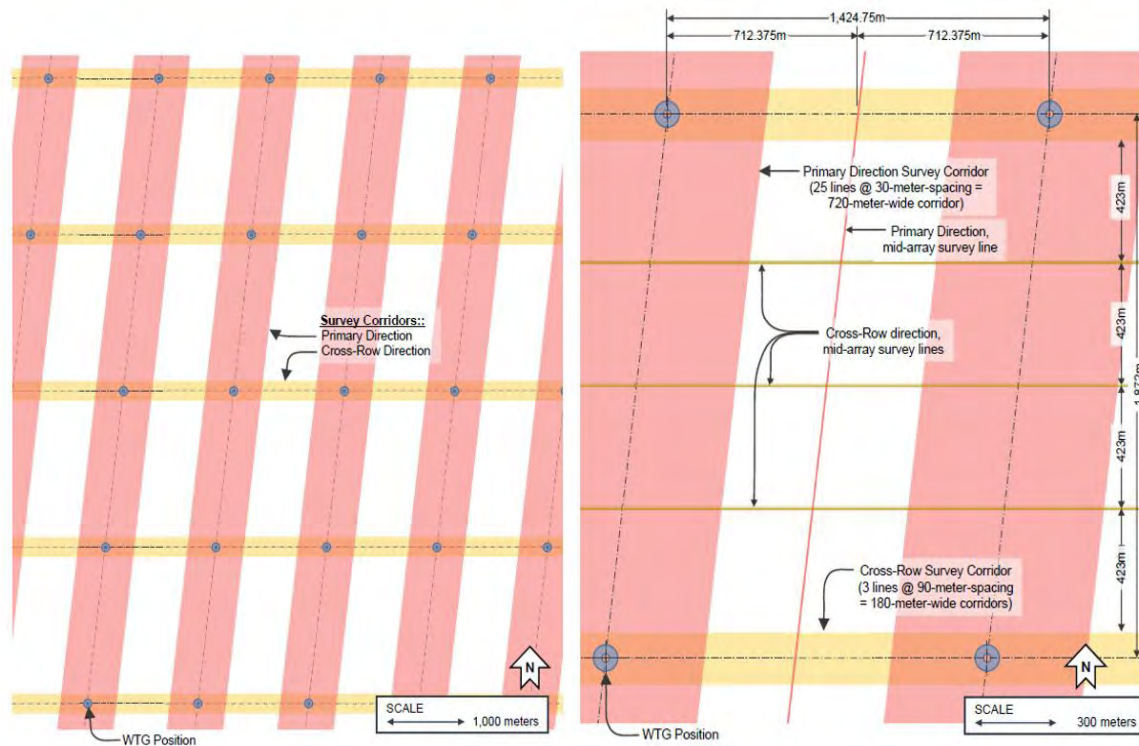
Survey Corridors::
Primary Direction
Cross-Row Direction

N

SCALE
1,000 meters

WTG Position

1,424.75m
712.375m
712.375m

Primary Direction Survey Corridor (25 lines @ 30-meter-spacing = 720-meter-wide corridor)

Primary Direction, mid-array survey line

Cross-Row direction, mid-array survey lines

Cross-Row Survey Corridor (3 lines @ 90-meter-spacing = 180-meter-wide corridors)

423m
423m
423m
423m
1,872m

N

SCALE
300 meters

WTG Position